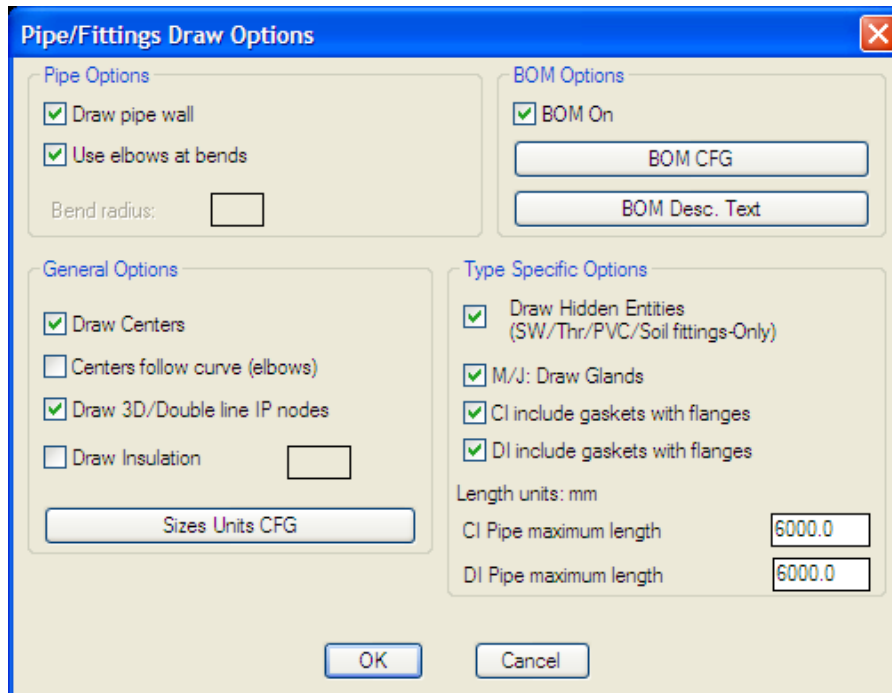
Pipe/Fittings Draw Options

Pipe Options

Draw pipe wall

Use elbows at bends

Bend radius:

BOM Options

BOM On

BOM CFG

BOM Desc. Text

General Options

Draw Centers

Centers follow curve (elbows)

Draw 3D/Double line IP nodes

Draw Insulation

Sizes Units CFG

Type Specific Options

Draw Hidden Entities (SW/Thr/PVC/Soil fittings-Only)

M/J: Draw Glands

CI include gaskets with flanges

DI include gaskets with flanges

Length units: mm

CI Pipe maximum length 6000.0

DI Pipe maximum length 6000.0

OK

Cancel